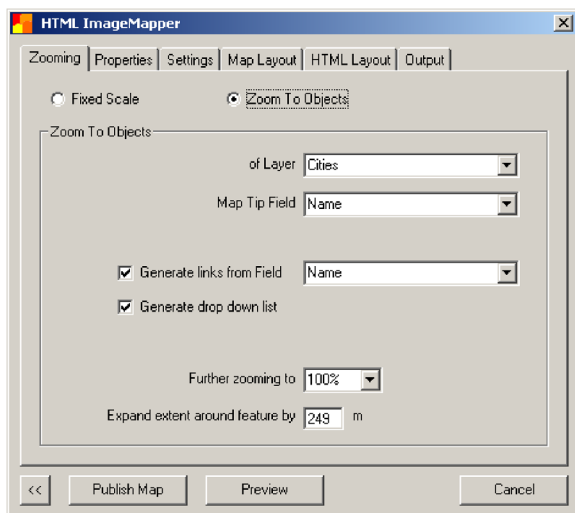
HTML ImageMapper

Zooming | Properties | Settings | Map Layout | HTML Layout | Output

Fixed Scale

Zoom To Objects

Zoom To Objects

of Layer Cities

Map Tip Field Name

Generate links from Field Name

Generate drop down list

Further zooming to 100%

Expand extent around feature by 249 m

<<

Publish Map

Preview

Cancel